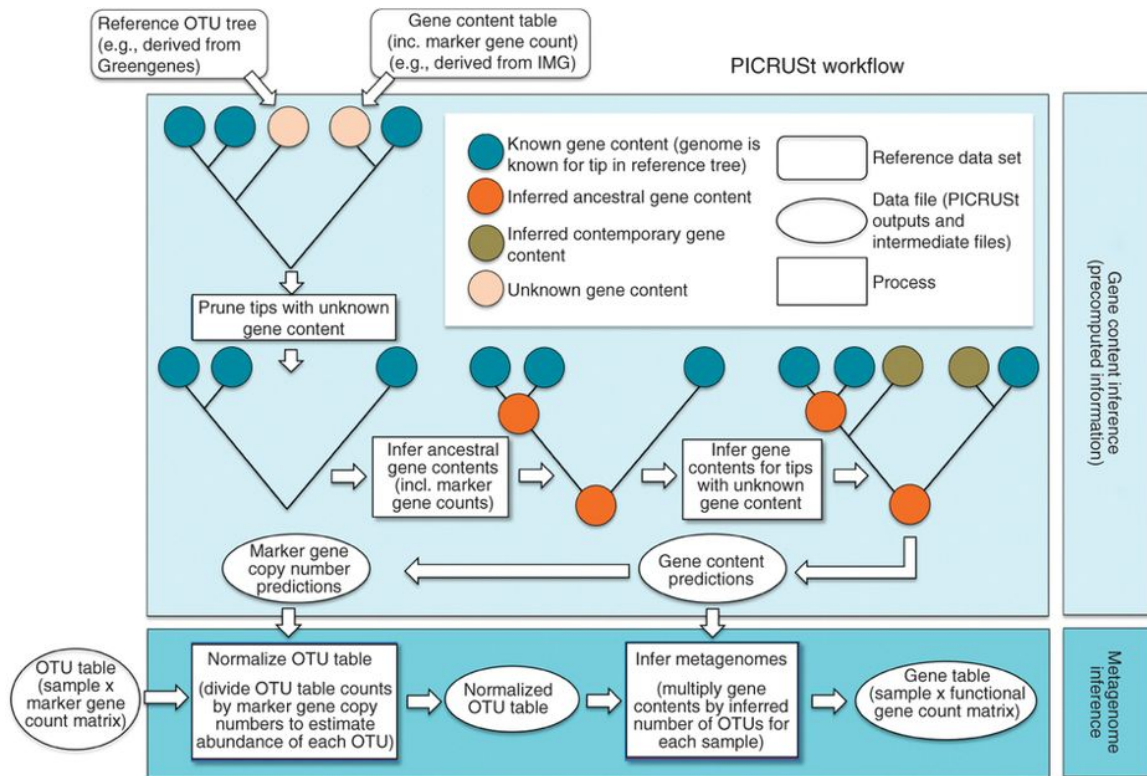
Reference OTU tree (e.g., derived from Greengenes)

Gene content table (inc. marker gene count) (e.g., derived from IMG)

PICRUSt workflow

Known gene content (genome is known for tip in reference tree)

Inferred ancestral gene content

Inferred contemporary gene content

Unknown gene content

Reference data set

Data file (PICRUSt outputs and intermediate files)

Process

Prune tips with unknown gene content

Infer ancestral gene contents (incl. marker gene counts)

Infer gene contents for tips with unknown gene content

Marker gene copy number predictions

Gene content predictions

Gene content inference (precomputed information)

OTU table (sample x marker gene count matrix)

Normalize OTU table

(divide OTU table counts by marker gene copy numbers to estimate abundance of each OTU)

Normalized OTU table

Infer metagenomes

(multiply gene contents by inferred number of OTUs for each sample)

Gene table (sample x functional gene count matrix)

Metagenome inference